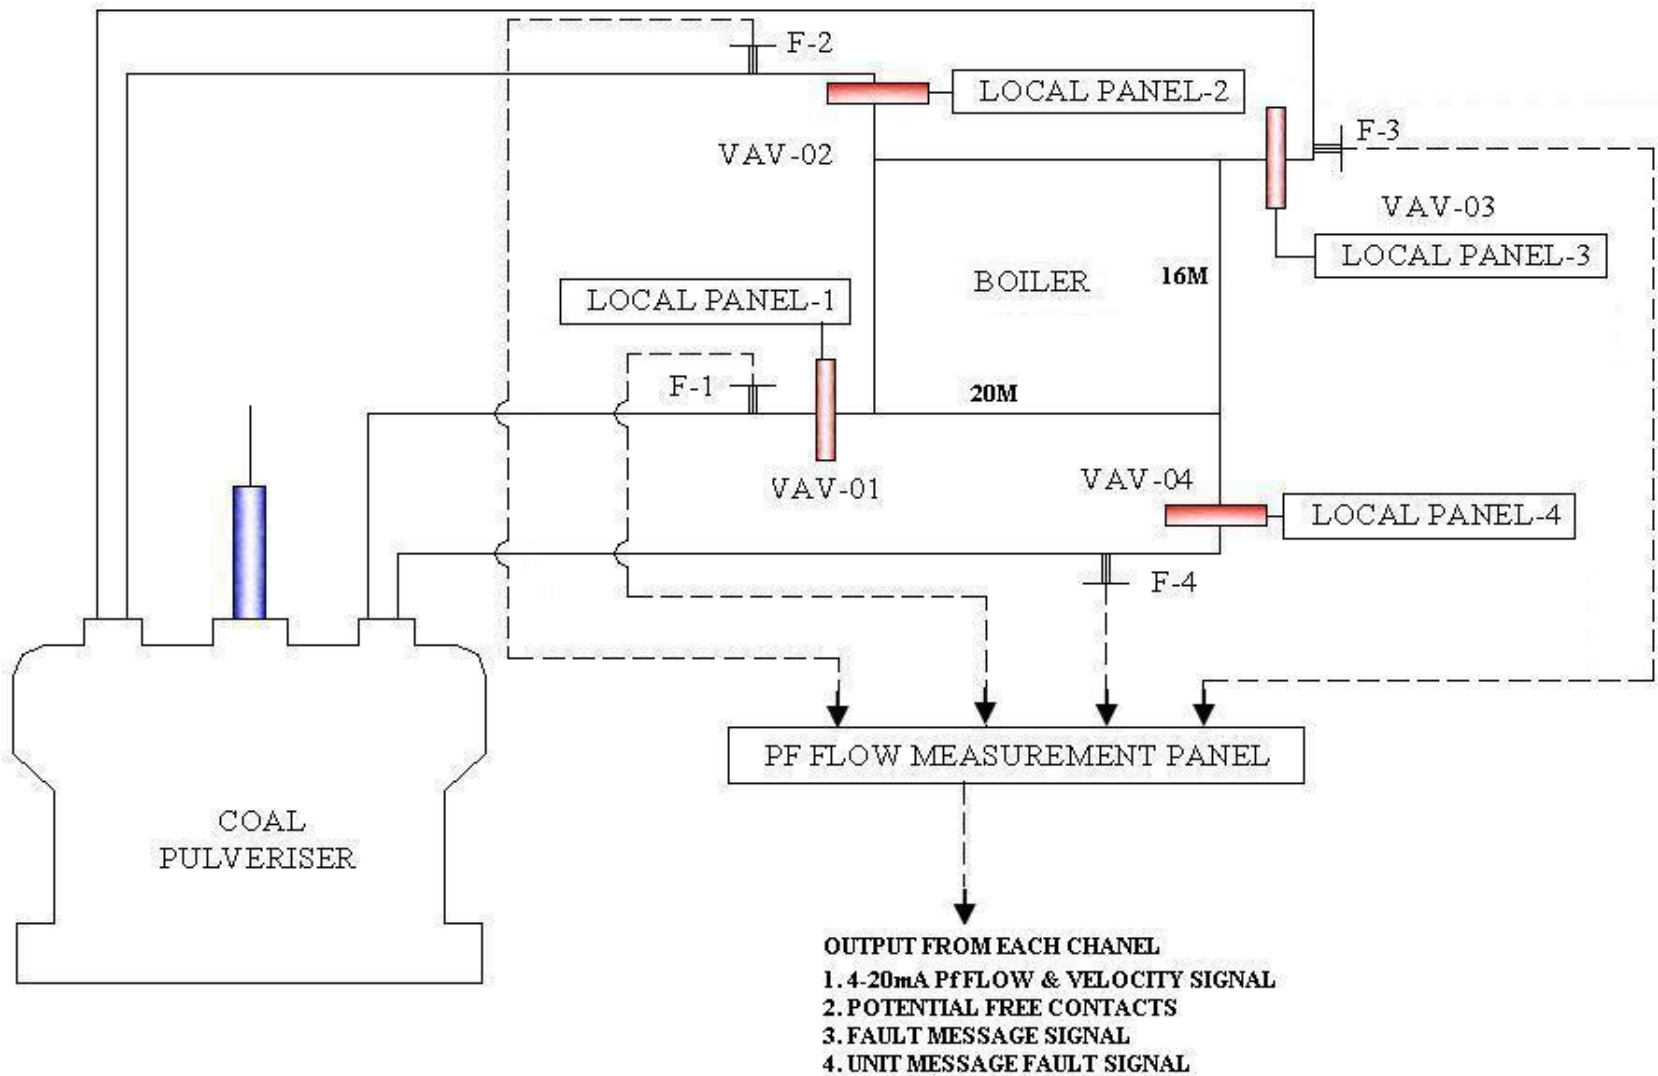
F-2

LOCAL PANEL-2

VAV-02

F-3

VAV-03

LOCAL PANEL-3

BOILER

16M

LOCAL PANEL-1

F-1

20M

VAV-01

VAV-04

LOCAL PANEL-4

F-4

PF FLOW MEASUREMENT PANEL

COAL PULVERISER

OUTPUT FROM EACH CHANEL
1. 4-20mA Pf FLOW & VELOCITY SIGNAL
2. POTENTIAL FREE CONTACTS
3. FAULT MESSAGE SIGNAL
4. UNIT MESSAGE FAULT SIGNAL